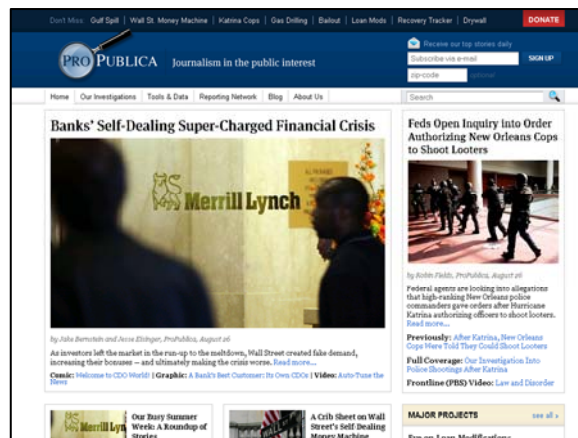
Don't Miss: Gulf Spill | Wall St. Money Machine | Katrina Cops | Gas Drilling | Bailout | Loan Mods | Recovery Tracker | Drywall DONATE

PRO PUBLICA Journalism in the public interest

Receive our top stories daily
Subscribe via e-mail SIGN UP
zip code optional

Home | Our Investigations | Tools & Data | Reporting Network | Blog | About Us

Search

Banks' Self-Dealing Super-Charged Financial Crisis

Merrill Lynch

by Jake Bernstein and Jesse Eisinger, ProPublica, August 26

As investors left the market in the run-up to the meltdown, Wall Street created fake demand, increasing their bonuses — and ultimately making the crisis worse. Read more...

Comic: Welcome to CDO World! | Graphic: A Bank's Best Customer: Its Own CDOs | Video: Auto-Tune the News

Feds Open Inquiry into Order Authorizing New Orleans Cops to Shoot Looters

by Robin Fields, ProPublica, August 26

Federal agents are looking into allegations that high-ranking New Orleans police commanders gave orders after Hurricane Katrina authorizing officers to shoot looters. Read more...

Previously: After Katrina, New Orleans Cops Were Told They Could Shoot Looters

Full Coverage: Our Investigation Into Police Shootings After Katrina

Frontline (PBS) Video: Law and Disorder

Merrill Lyn

Our Busy Summer Week: A Roundup of Stories

A Crib Sheet on Wall Street's Self-Dealing Money Machine

MAJOR PROJECTS see all »

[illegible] on Loan Modifications